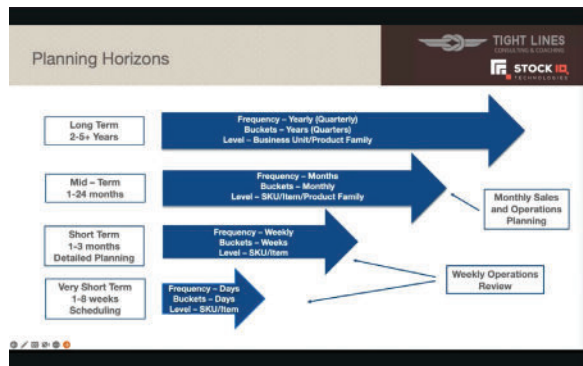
Planning Horizons

TIGHT LINES
CONSULTING & COACHING

STOCK IQ
TECHNOLOGIES

Long Term
2-5+ Years

Frequency – Yearly (Quarterly)
Buckets – Years (Quarters)
Level – Business Unit/Product Family

Mid – Term
1-24 months

Frequency – Months
Buckets – Monthly
Level – SKU/Item/Product Family

Monthly Sales and Operations Planning

Short Term
1-3 months
Detailed Planning

Frequency – Weekly
Buckets – Weeks
Level – SKU/Item

Weekly Operations Review

Very Short Term
1-8 weeks
Scheduling

Frequency – Days
Buckets – Days
Level – SKU/Item